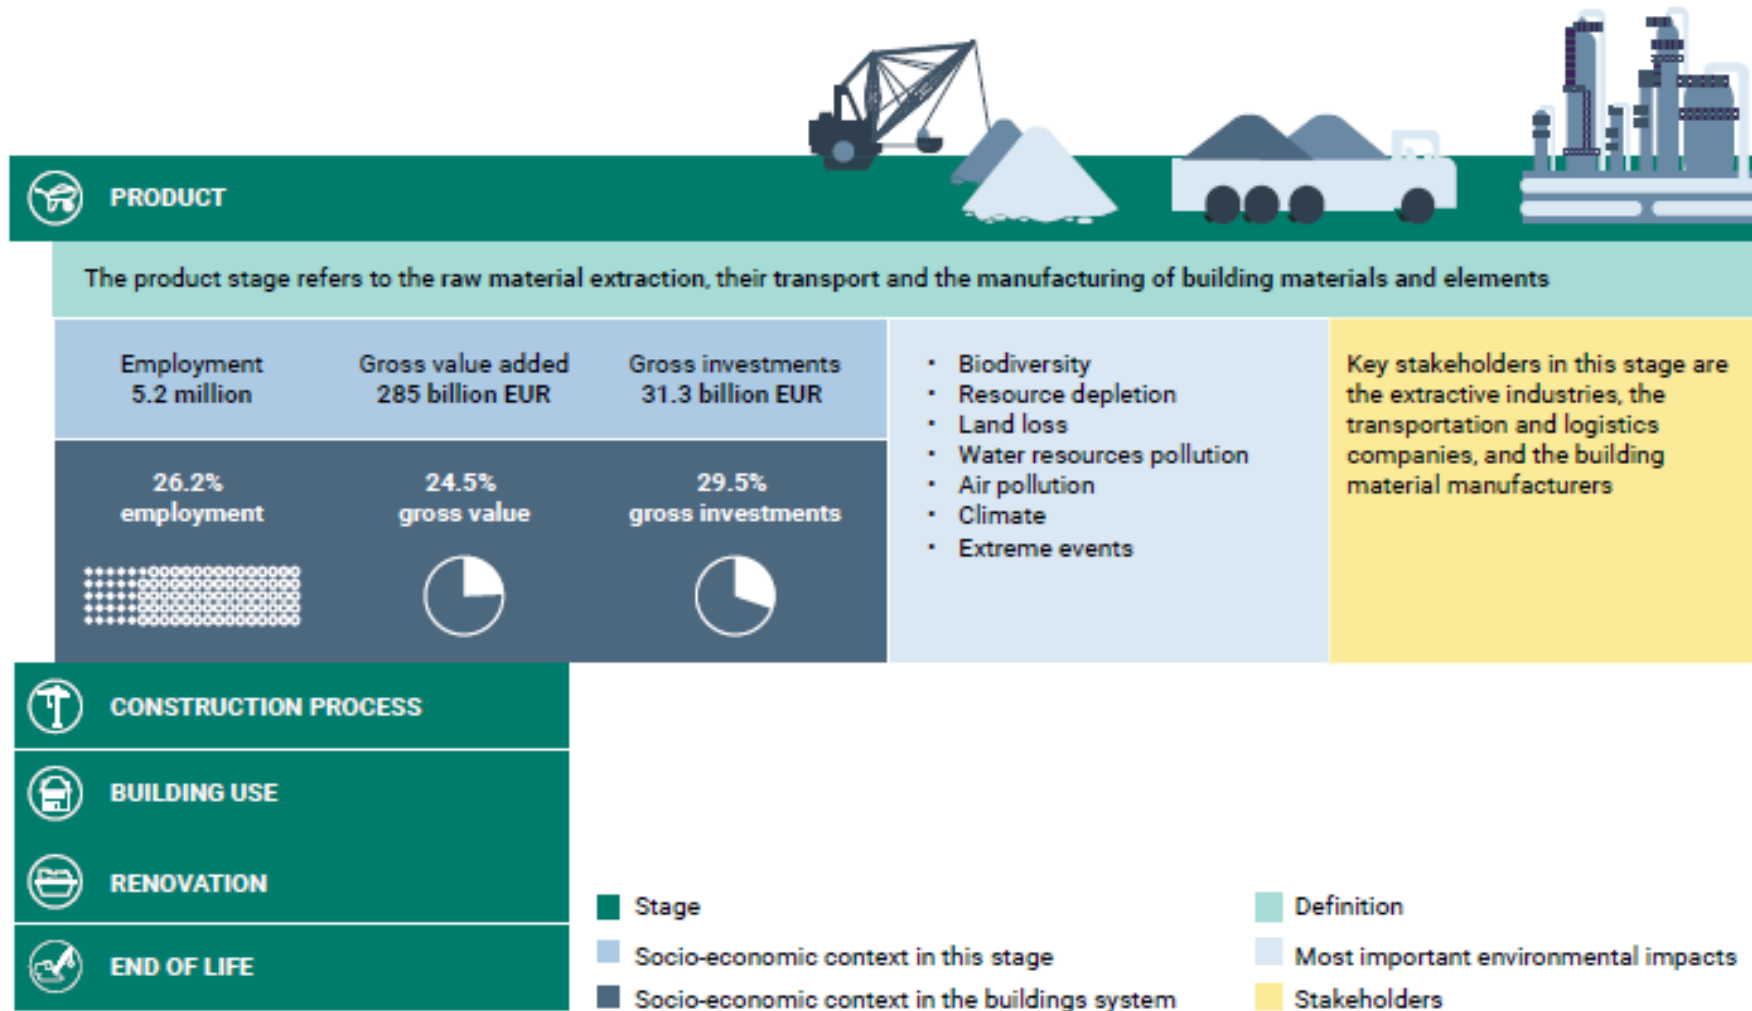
PRODUCT

The product stage refers to the raw material extraction, their transport and the manufacturing of building materials and elements

Employment
5.2 million

Gross value added
285 billion EUR

Gross investments
31.3 billion EUR

26.2%
employment

24.5%
gross value

29.5%
gross investments

- Biodiversity
- Resource depletion
- Land loss
- Water resources pollution
- Air pollution
- Climate
- Extreme events

Key stakeholders in this stage are the extractive industries, the transportation and logistics companies, and the building material manufacturers

CONSTRUCTION PROCESS

BUILDING USE

RENOVATION

END OF LIFE

Stage

Socio-economic context in this stage

Socio-economic context in the buildings system

Definition

Most important environmental impacts

Stakeholders